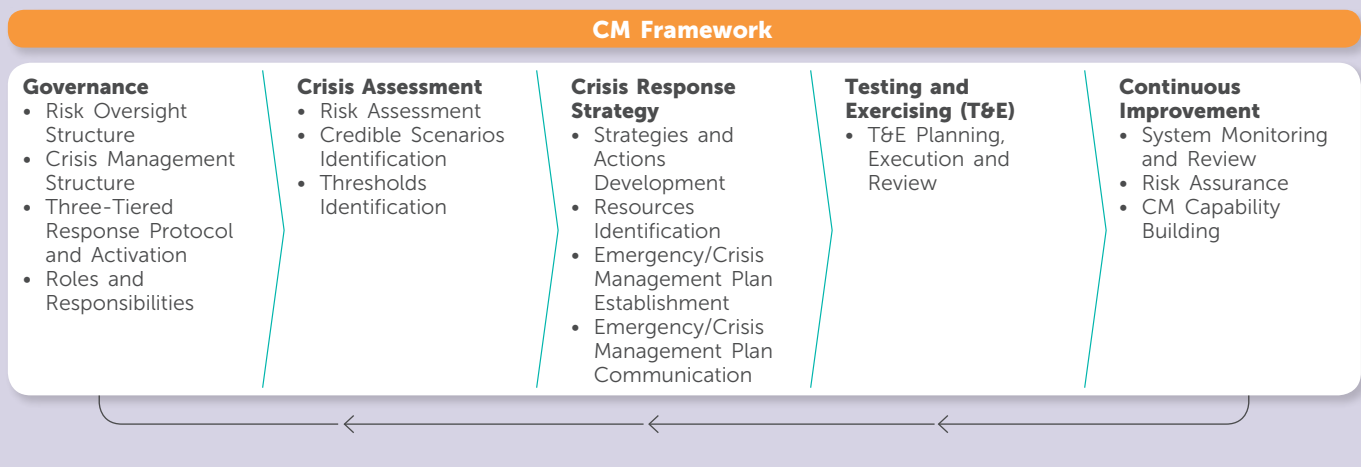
CM Framework

**Governance**
- Risk Oversight Structure
- Crisis Management Structure
- Three-Tiered Response Protocol and Activation
- Roles and Responsibilities

**Crisis Assessment**
- Risk Assessment
- Credible Scenarios Identification
- Thresholds Identification

**Crisis Response Strategy**
- Strategies and Actions Development
- Resources Identification
- Emergency/Crisis Management Plan Establishment
- Emergency/Crisis Management Plan Communication

**Testing and Exercising (T&E)**
- T&E Planning, Execution and Review

**Continuous Improvement**
- System Monitoring and Review
- Risk Assurance
- CM Capability Building